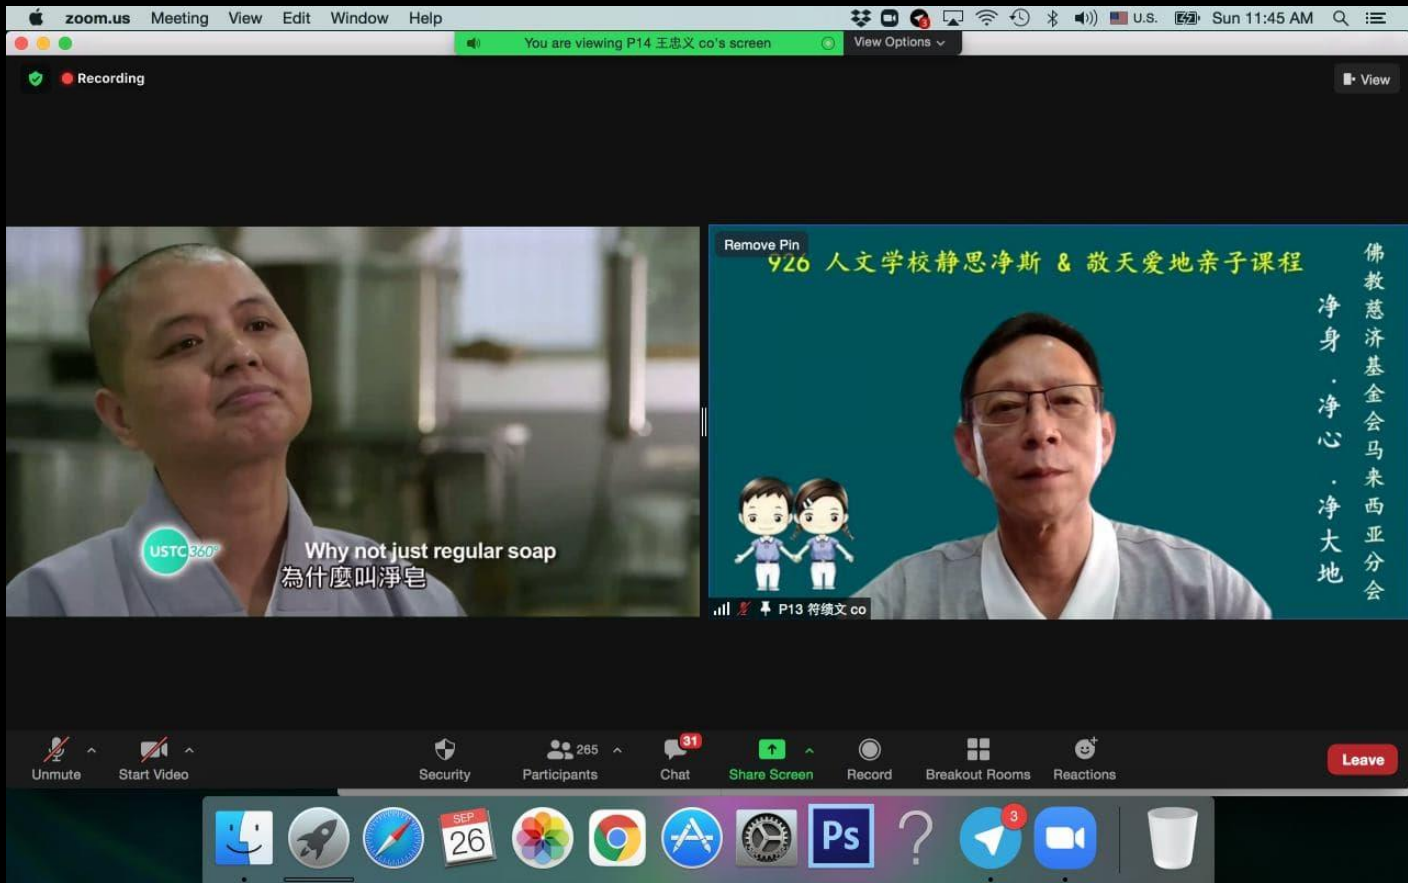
zoom.us Meeting View Edit Window Help

U.S. Sun 11:45 AM

You are viewing P14 王忠义 co's screen

View Options

Recording

View

USTC360°

Why not just regular soap
為什麼叫淨皂

Remove Pin

926 人文学校静思净斯 & 敬天爱地亲子课程

佛教慈济基金会马来西亚分会

净身 · 净心 · 净大地

P13 符绩文 co

Unmute

Start Video

Security

265

Participants

31

Chat

Share Screen

Record

Breakout Rooms

Reactions

Leave

SEP

26

Ps

3